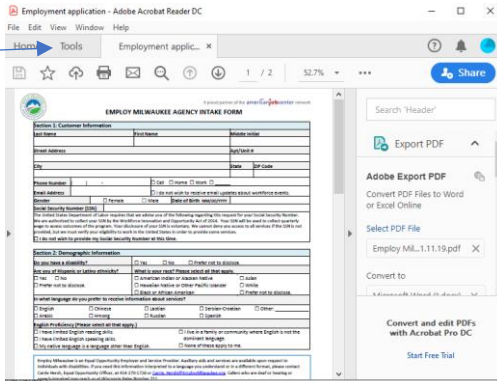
Employment application - Adobe Acrobat Reader DC

File Edit View Window Help

Home Tools Employment applic... ×

1 / 2 52.7% Share

A proud partner of the americanjobcenter network

EMPLOY MILWAUKEE AGENCY INTAKE FORM

Section 1: Customer Information

| Last Name | First Name | Middle Initial |
|---|---|---|
| Street Address | | Apt/Unit # |
| City | State | ZIP Code |
| Phone Number ( ) - | ☐ Cell ☐ Home ☐ Work | |
| Email Address | ☐ I do not wish to receive email updates about workforce events. | |
| Gender ☐ Female ☐ Male | Date of Birth mm/dd/yyyy | |
| Social Security Number (SSN) | | |

The United States Department of Labor requires that we advise you of the following regarding this request for your Social Security Number. We are authorized to collect your SSN by the Workforce Innovation and Opportunity Act of 2014. Your SSN will be used to collect quarterly wage to assess outcomes of the program. Your disclosure of your SSN is voluntary. We cannot deny you access to all services if the SSN is not provided, but we must verify your eligibility to work in the United States in order to provide some services.

☐ I do not wish to provide my Social Security Number at this time.

Section 2: Demographic Information

Do you have a disability? ☐ Yes ☐ No ☐ Prefer not to disclose.

Are you of Hispanic or Latino ethnicity? ☐ Yes ☐ No ☐ Prefer not to disclose.

What is your race? Please select all that apply. ☐ American Indian or Alaskan Native ☐ Asian ☐ Hawaiian Native or Other Pacific Islander ☐ White ☐ Black or African American ☐ Prefer not to disclose.

In what language do you prefer to receive information about services?

☐ English ☐ Chinese ☐ Laotian ☐ Serbian-Croatian ☐ Other ☐ Arabic ☐ Hmong ☐ Russian ☐ Spanish

English Proficiency (Please select all that apply.)

☐ I have limited English reading skills. ☐ I have limited English speaking skills. ☐ My native language is a language other than English. ☐ I live in a family or community where English is not the dominant language. ☐ None of these apply to me.

Employ Milwaukee is an Equal Opportunity Employer and Service Provider. Auxiliary aids and services are available upon request to individuals with disabilities. If you need this information interpreted to a language you understand or in a different format, please contact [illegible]

Search 'Header'

Export PDF

Adobe Export PDF

Convert PDF Files to Word or Excel Online

Select PDF File

Employ Mil...1.11.19.pdf ×

Convert to

Convert and edit PDFs with Acrobat Pro DC

Start Free Trial